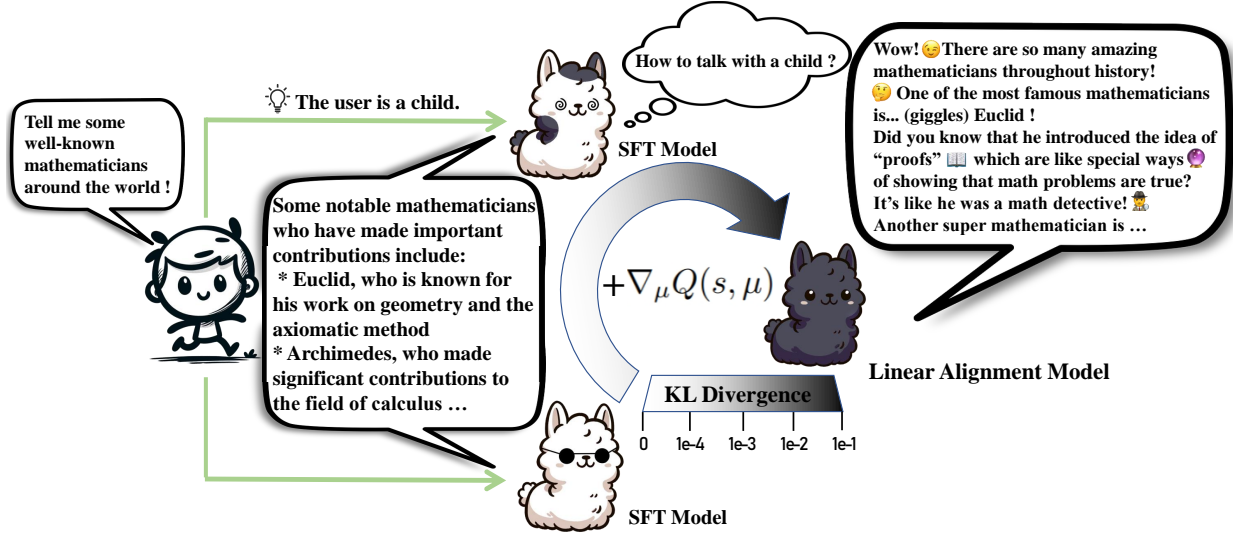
Tell me some well-known mathematicians around the world !

The user is a child.

How to talk with a child ?

SFT Model

Wow! There are so many amazing mathematicians throughout history! One of the most famous mathematicians is... (giggles) Euclid ! Did you know that he introduced the idea of "proofs" which are like special ways of showing that math problems are true? It's like he was a math detective! Another super mathematician is …

Some notable mathematicians who have made important contributions include:
* Euclid, who is known for his work on geometry and the axiomatic method
* Archimedes, who made significant contributions to the field of calculus …

$+\nabla_{\mu}Q(s,\mu)$

Linear Alignment Model

KL Divergence

0 1e-4 1e-3 1e-2 1e-1

SFT Model